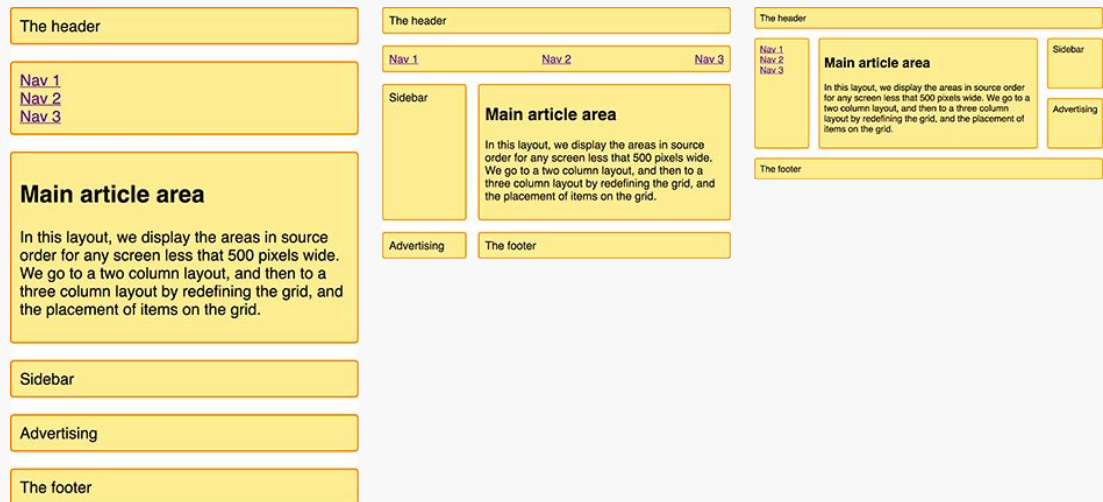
The header

Nav 1
Nav 2
Nav 3

Main article area

In this layout, we display the areas in source order for any screen less that 500 pixels wide. We go to a two column layout, and then to a three column layout by redefining the grid, and the placement of items on the grid.

Sidebar

Advertising

The footer

The header

Nav 1 Nav 2 Nav 3

Sidebar

Main article area

In this layout, we display the areas in source order for any screen less that 500 pixels wide. We go to a two column layout, and then to a three column layout by redefining the grid, and the placement of items on the grid.

Advertising

The footer

The header

Nav 1
Nav 2
Nav 3

Main article area

In this layout, we display the areas in source order for any screen less that 500 pixels wide. We go to a two column layout, and then to a three column layout by redefining the grid, and the placement of items on the grid.

Sidebar

Advertising

The footer